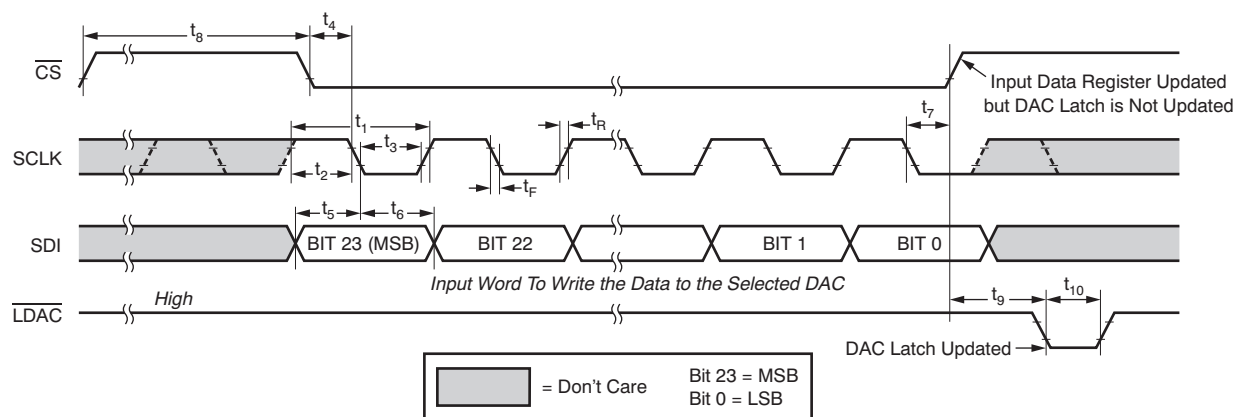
$t_8$

$t_4$

$\overline{CS}$

Input Data Register Updated but DAC Latch is Not Updated

$t_1$

$t_R$

$t_7$

$t_3$

SCLK

$t_2$

$t_F$

$t_5$

$t_6$

SDI

BIT 23 (MSB)

BIT 22

BIT 1

BIT 0

Input Word To Write the Data to the Selected DAC

High

$t_9$

$t_{10}$

$\overline{LDAC}$

DAC Latch Updated

= Don't Care

Bit 23 = MSB
Bit 0 = LSB